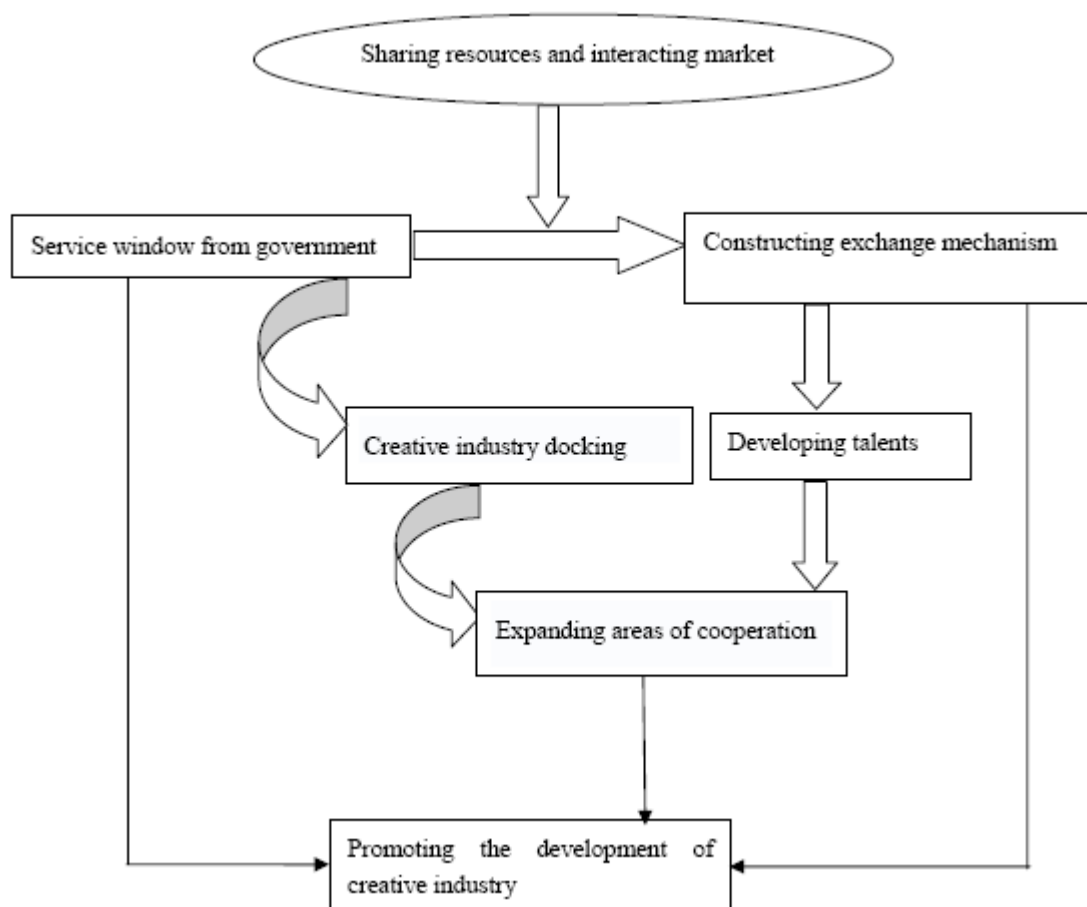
Sharing resources and interacting market

Service window from government

Constructing exchange mechanism

Creative industry docking

Developing talents

Expanding areas of cooperation

Promoting the development of creative industry